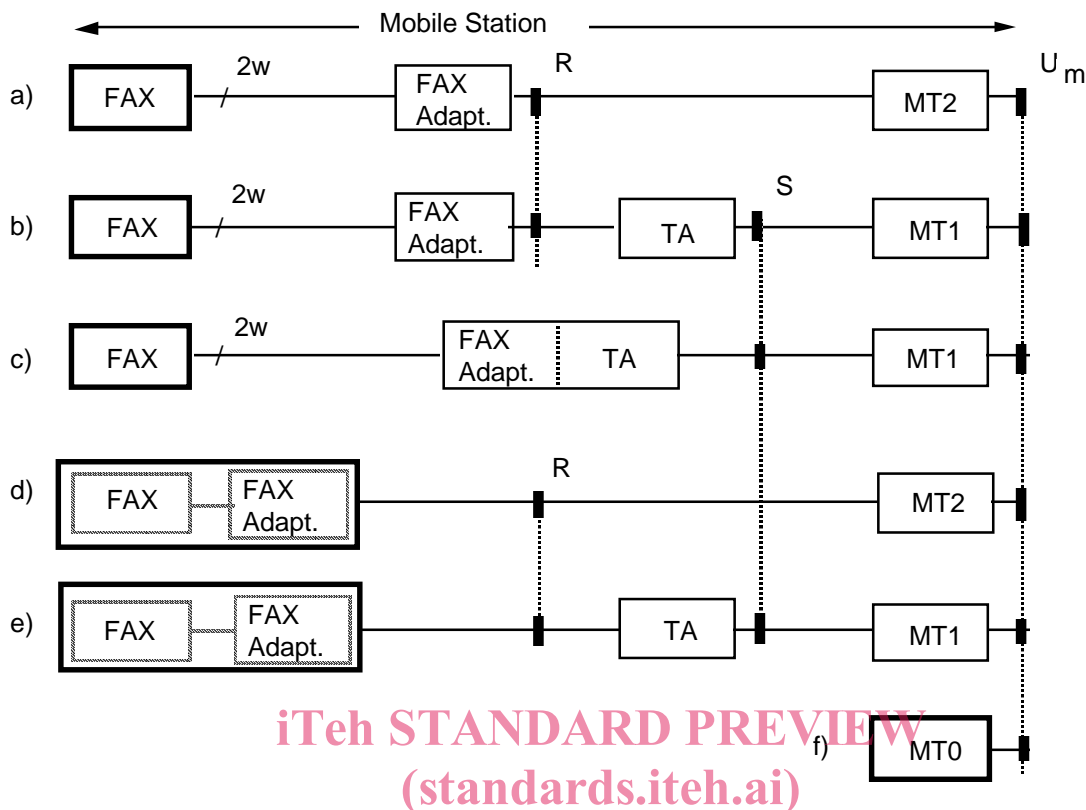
Mobile Station

a) FAX 2w FAX Adapt. R MT2 $U_m$

b) FAX 2w FAX Adapt. TA S MT1

c) FAX 2w FAX Adapt. TA MT1

d) FAX FAX Adapt. R MT2

e) FAX FAX Adapt. TA MT1

f) MT0

iTeh STANDARD PREVIEW
(standards.iteh.ai)